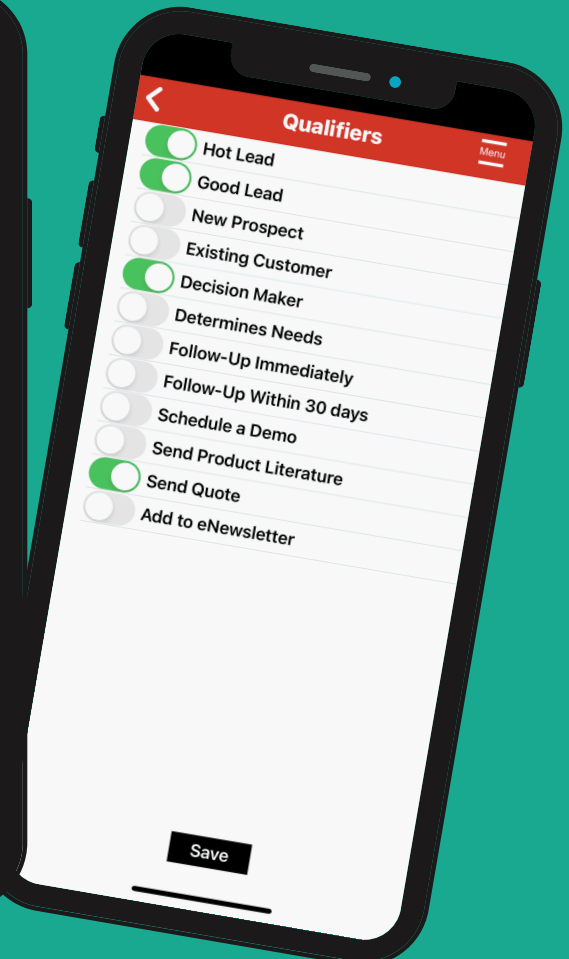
<

Qualifiers

Menu

Hot Lead

Good Lead

New Prospect

Existing Customer

Decision Maker

Determines Needs

Follow-Up Immediately

Follow-Up Within 30 days

Schedule a Demo

Send Product Literature

Send Quote

Add to eNewsletter

Save